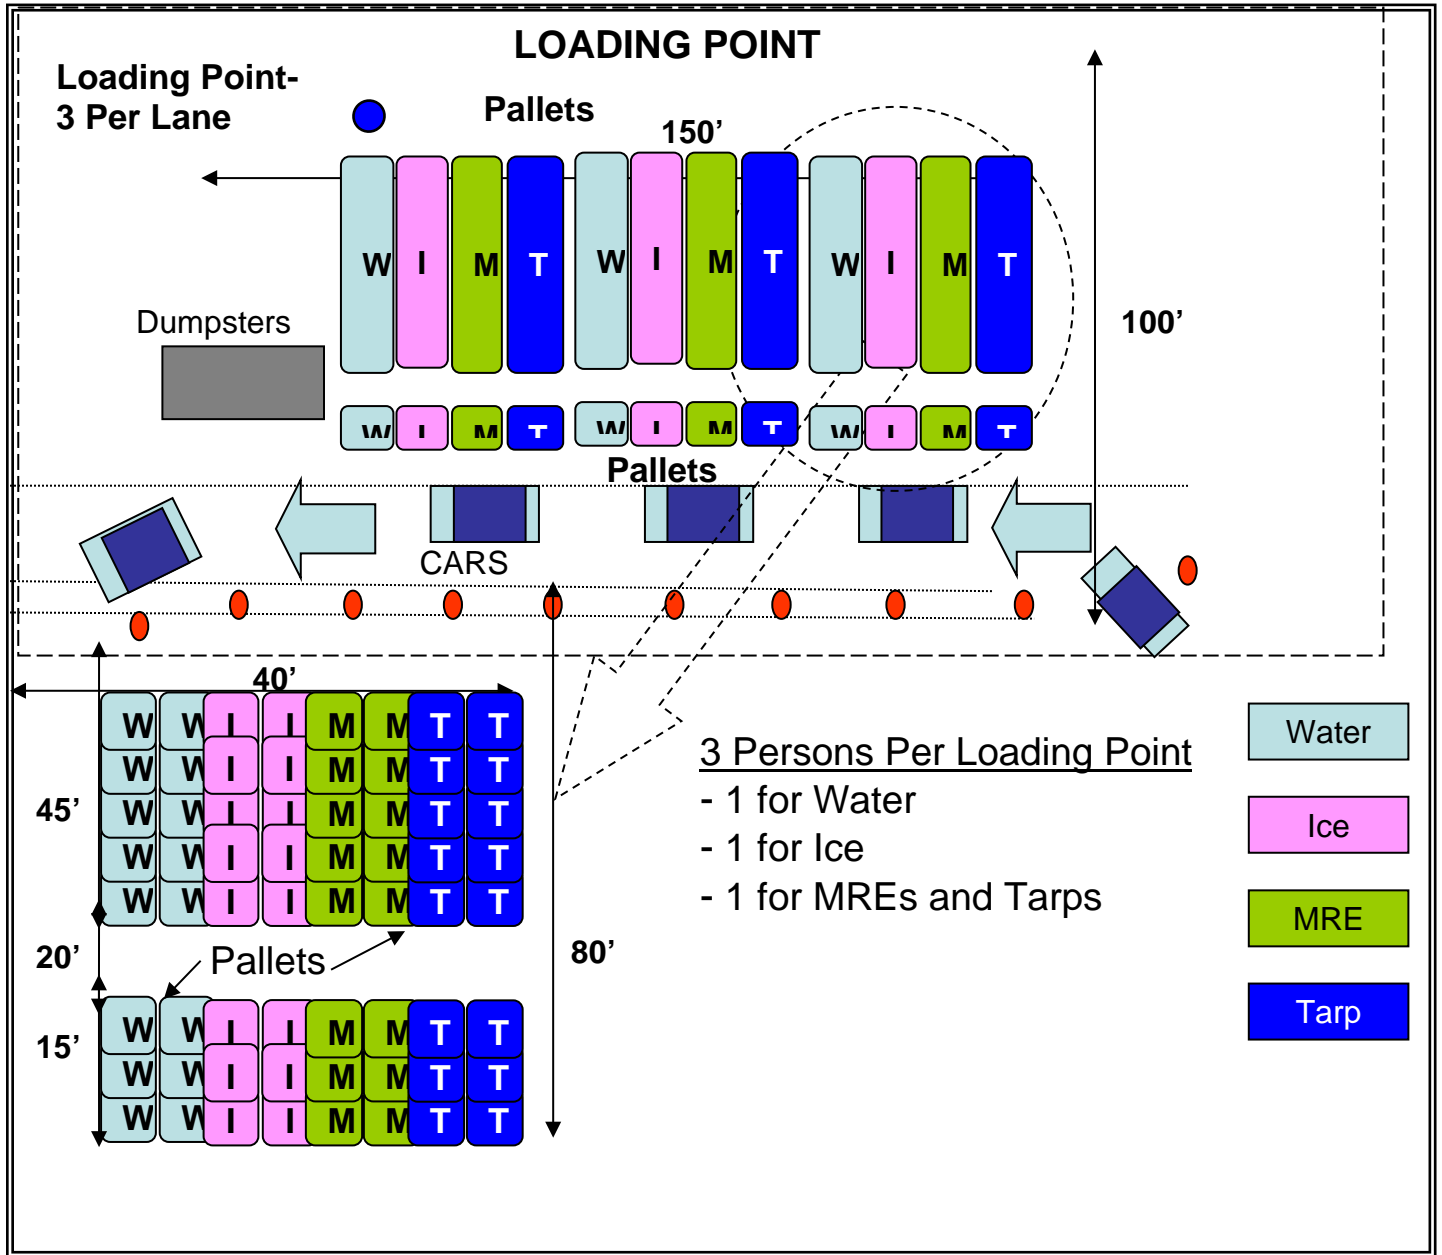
LOADING POINT

Loading Point-
3 Per Lane

Pallets

150'

W I M T W I M T W I M T

Dumpsters

100'

W I M T W I M T W I M T

Pallets

CARS

40'

W W I I M M T T
W W I I M M T T
W W I I M M T T
W W I I M M T T
W W I I M M T T

45'

20'

Pallets

80'

15'

W W I I M M T T
W W I I M M T T
W W I I M M T T

3 Persons Per Loading Point
- 1 for Water
- 1 for Ice
- 1 for MREs and Tarps

Water

Ice

MRE

Tarp